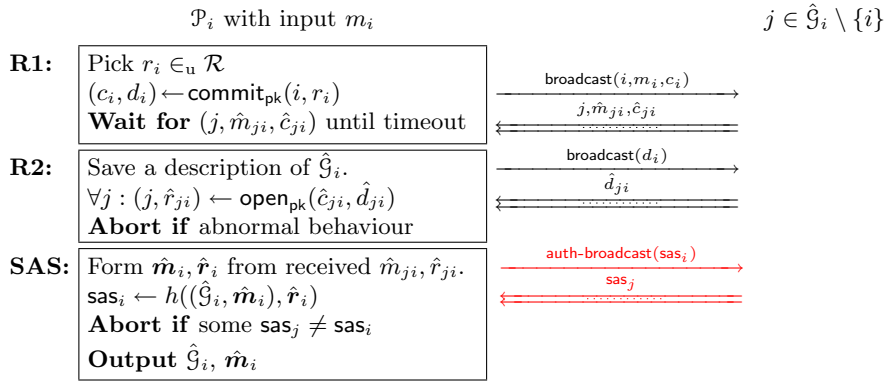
$\mathcal{P}_i$ with input $m_i$

$j \in \hat{\mathcal{G}}_i \setminus \{i\}$

**R1:** Pick $r_i \in_u \mathcal{R}$
$(c_i, d_i) \leftarrow \mathsf{commit}_{\mathsf{pk}}(i, r_i)$
**Wait for** $(j, \hat{m}_{ji}, \hat{c}_{ji})$ until timeout

$\mathsf{broadcast}(i, m_i, c_i)$

$j, \hat{m}_{ji}, \hat{c}_{ji}$

**R2:** Save a description of $\hat{\mathcal{G}}_i$.
$\forall j : (j, \hat{r}_{ji}) \leftarrow \mathsf{open}_{\mathsf{pk}}(\hat{c}_{ji}, \hat{d}_{ji})$
**Abort if** abnormal behaviour

$\mathsf{broadcast}(d_i)$

$\hat{d}_{ji}$

**SAS:** Form $\hat{\boldsymbol{m}}_i, \hat{\boldsymbol{r}}_i$ from received $\hat{m}_{ji}, \hat{r}_{ji}$.
$\mathsf{sas}_i \leftarrow h((\hat{\mathcal{G}}_i, \hat{\boldsymbol{m}}_i), \hat{\boldsymbol{r}}_i)$
**Abort if** some $\mathsf{sas}_j \neq \mathsf{sas}_i$
**Output** $\hat{\mathcal{G}}_i$, $\hat{\boldsymbol{m}}_i$

$\mathsf{auth\text{-}broadcast}(\mathsf{sas}_i)$

$\mathsf{sas}_j$